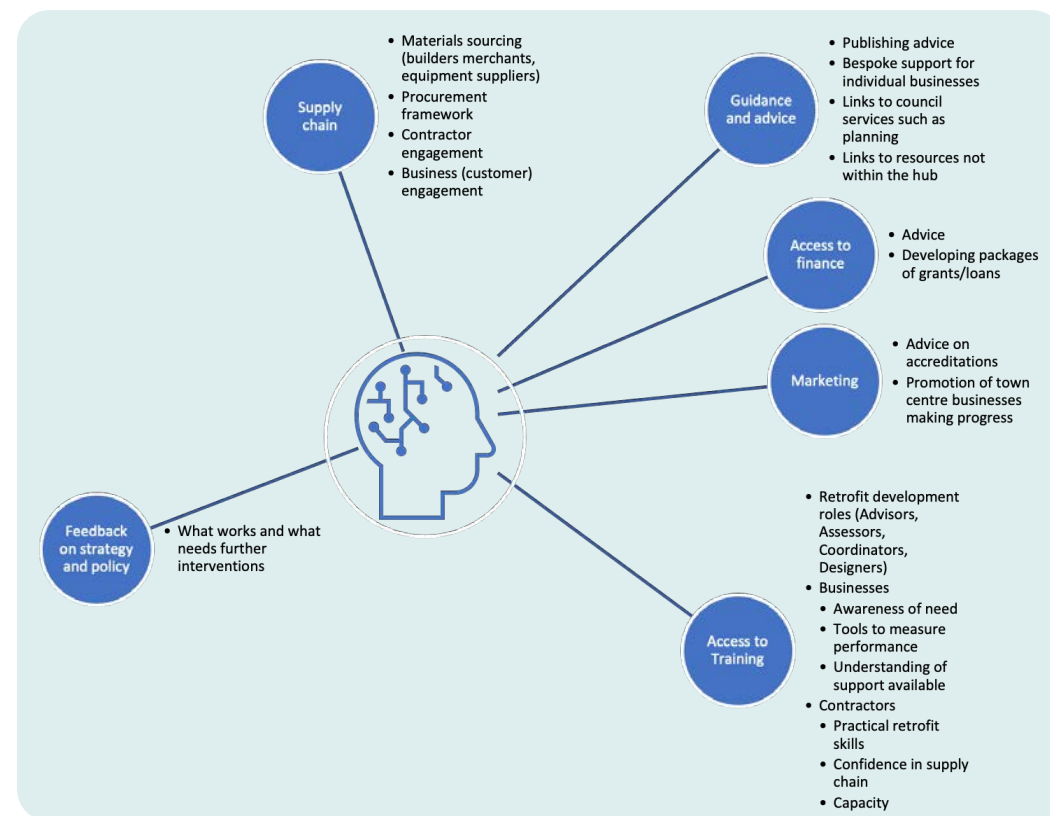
Supply chain

• Materials sourcing (builders merchants, equipment suppliers)
• Procurement framework
• Contractor engagement
• Business (customer) engagement

Guidance and advice

• Publishing advice
• Bespoke support for individual businesses
• Links to council services such as planning
• Links to resources not within the hub

Access to finance

• Advice
• Developing packages of grants/loans

Marketing

• Advice on accreditations
• Promotion of town centre businesses making progress

Feedback on strategy and policy

• What works and what needs further interventions

Access to Training

• Retrofit development roles (Advisors, Assessors, Coordinators, Designers)
• Businesses
  • Awareness of need
  • Tools to measure performance
  • Understanding of support available
• Contractors
  • Practical retrofit skills
  • Confidence in supply chain
  • Capacity